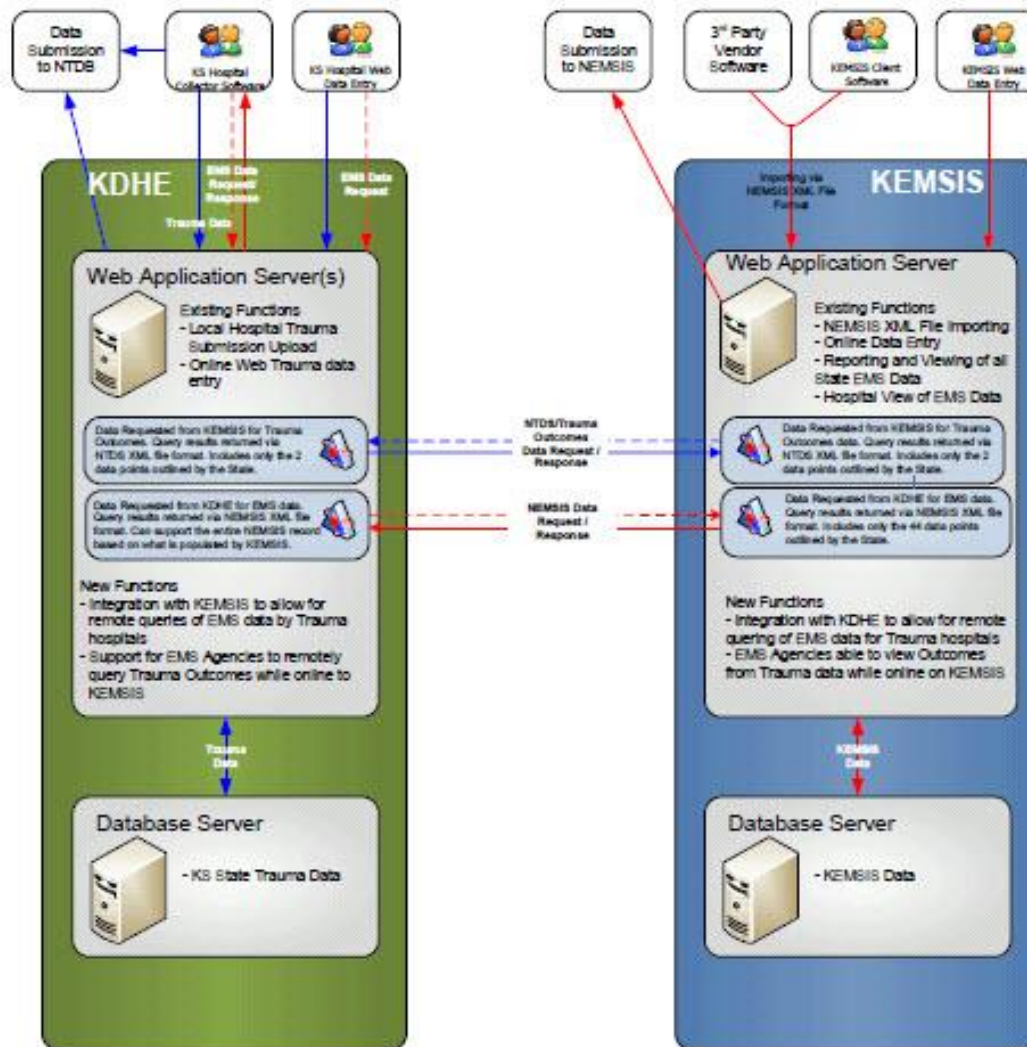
Data Submission to NTDB

KS Hospital Collector Software

KS Hospital Web Data Entry

Data Submission to NEMSIS

3rd Party Vendor Software

KEMSIS Client Software

KEMSIS Web Data Entry

KDHE

EMS Data Request/ Response

EMS Data Request

Trauma Data

Importing via NEMSIS XML File Format

KEMSIS

Web Application Server(s)

Existing Functions
- Local Hospital Trauma Submission Upload
- Online Web Trauma data entry

Data Requested from KEMSIS for Trauma Outcomes. Query results returned via NTDS XML file format. Includes only the 2 data points outlined by the State.

Data Requested from KDHE for EMS data. Query results returned via NEMSIS XML file format. Can support the entire NEMSIS record based on what is populated by KEMSIS.

New Functions
- Integration with KEMSIS to allow for remote queries of EMS data by Trauma hospitals
- Support for EMS Agencies to remotely query Trauma Outcomes while online to KEMSIS

NTDS/Trauma Outcomes Data Request / Response

NEMSIS Data Request / Response

Web Application Server

Existing Functions
- NEMSIS XML File Importing
- Online Data Entry
- Reporting and Viewing of all State EMS Data
- Hospital View of EMS Data

Data Requested from KEMSIS for Trauma Outcomes data. Query results returned via NTDS XML file format. Includes only the 2 data points outlined by the State.

Data Requested from KDHE for EMS data. Query results returned via NEMSIS XML file format. Includes only the 44 data points outlined by the State.

New Functions
- Integration with KDHE to allow for remote quering of EMS data for Trauma hospitals
- EMS Agencies able to view Outcomes from Trauma data while online on KEMSIS

Trauma Data

KEMSIS Data

Database Server

- KS State Trauma Data

Database Server

- KEMSIS Data